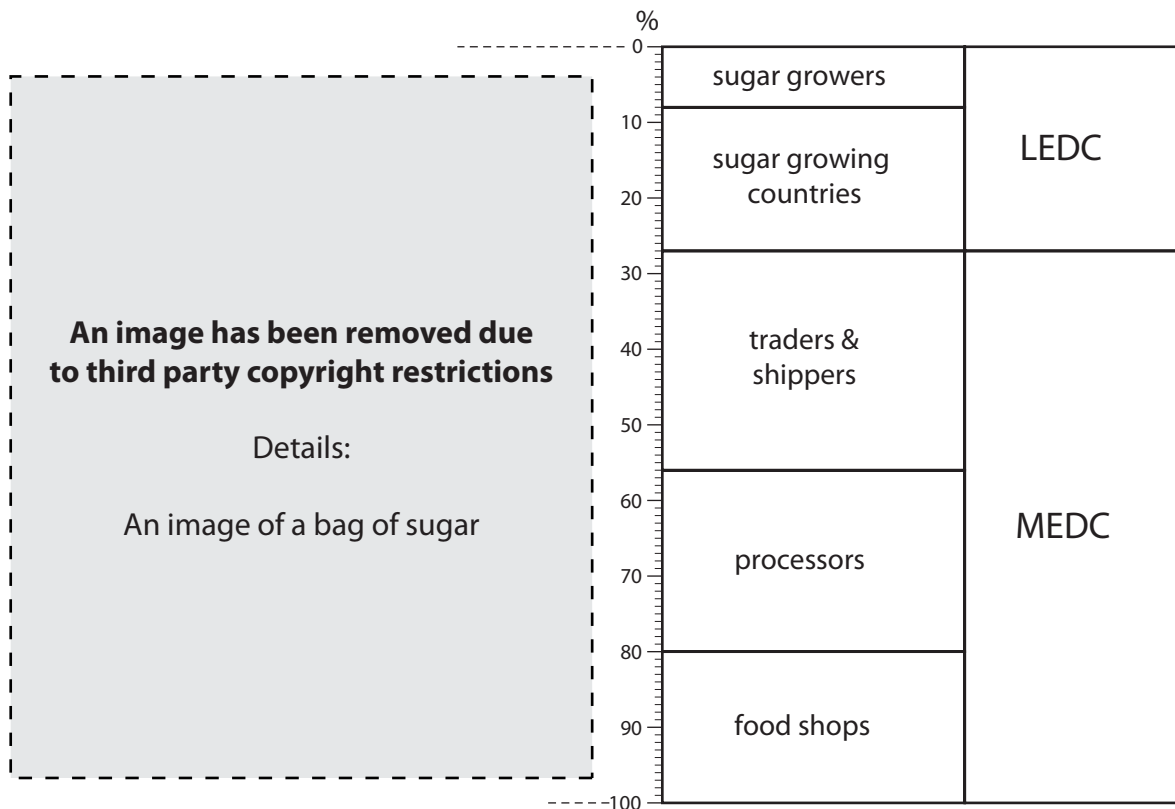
An image has been removed due to third party copyright restrictions

Details:

An image of a bag of sugar

%
0
10
20
30
40
50
60
70
80
90
100

sugar growers
sugar growing countries
traders & shippers
processors
food shops

LEDC
MEDC